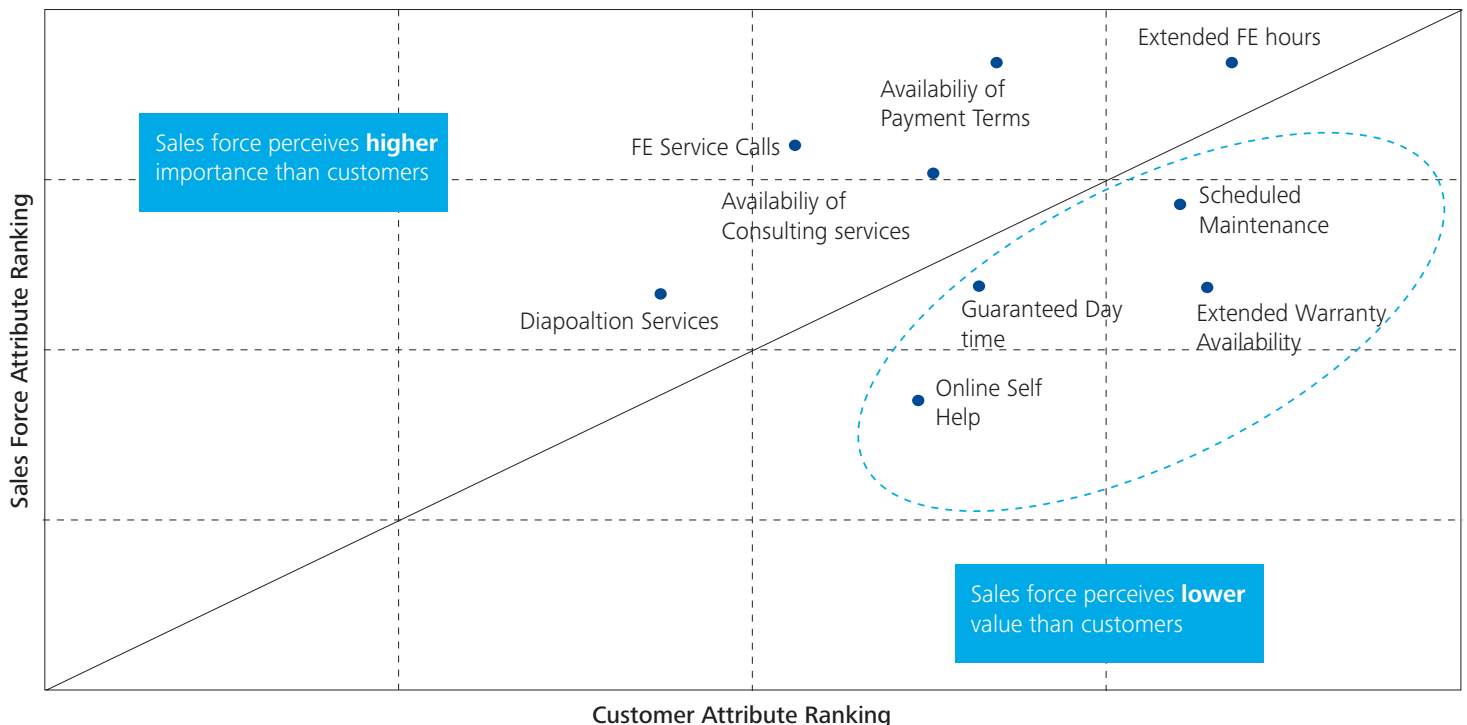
Extended FE hours

Availabiliy of Payment Terms

FE Service Calls

Sales force perceives **higher** importance than customers

Availabiliy of Consulting services

Scheduled Maintenance

Diapoaltion Services

Guaranteed Day time

Extended Warranty Availability

Online Self Help

Sales force perceives **lower** value than customers

Sales Force Attribute Ranking

Customer Attribute Ranking